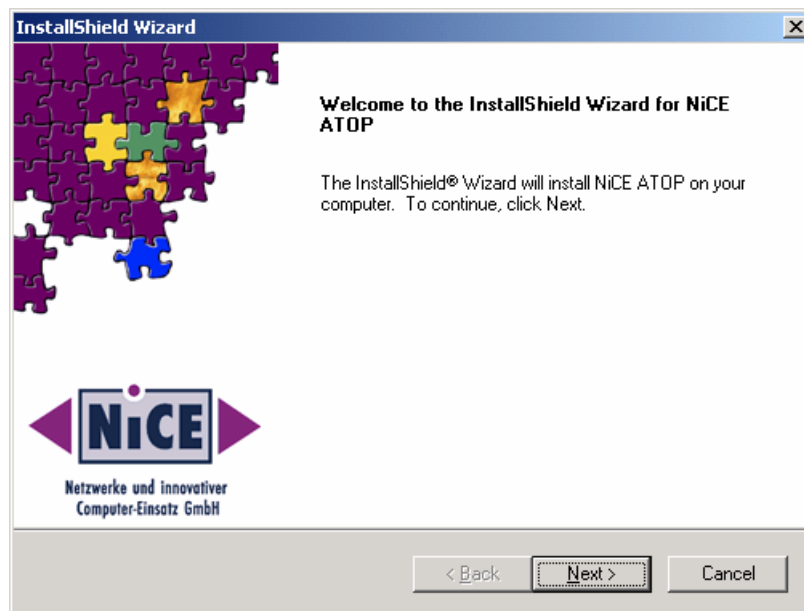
InstallShield Wizard

Welcome to the InstallShield Wizard for NiCE ATOP

The InstallShield® Wizard will install NiCE ATOP on your computer. To continue, click Next.

NiCE

Netzwerke und innovativer Computer-Einsatz GmbH

< Back

Next >

Cancel